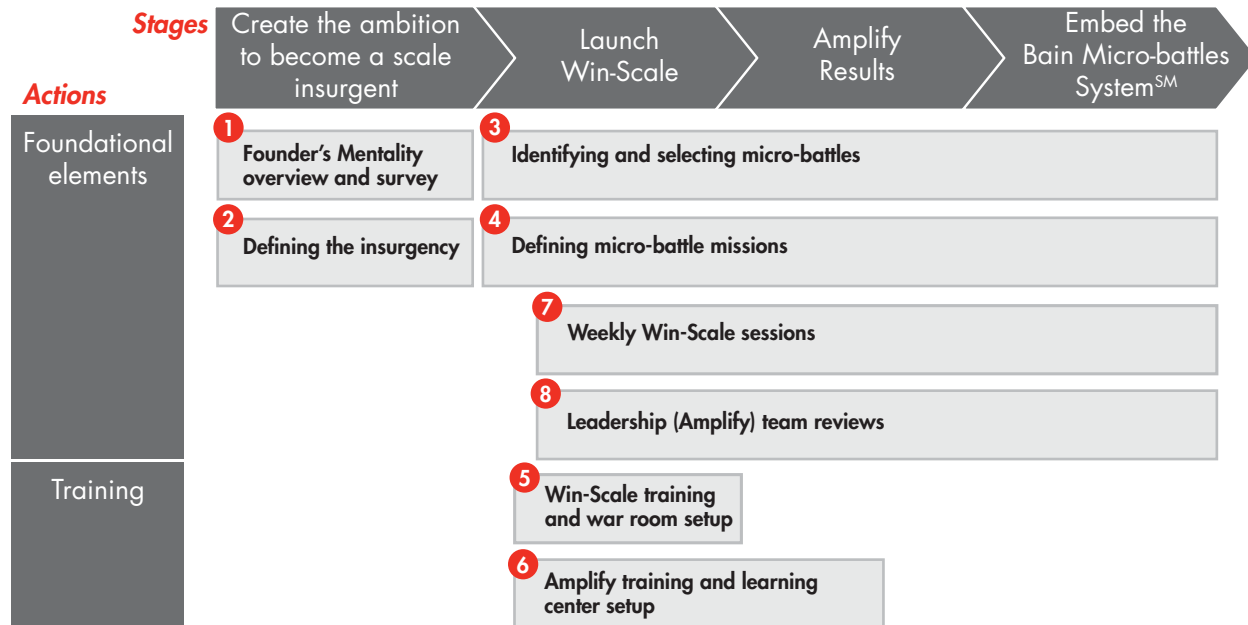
Stages

Create the ambition to become a scale insurgent

Launch Win-Scale

Amplify Results

Embed the Bain Micro-battles System$^{SM}$

Actions

Foundational elements

1 Founder's Mentality overview and survey

3 Identifying and selecting micro-battles

2 Defining the insurgency

4 Defining micro-battle missions

7 Weekly Win-Scale sessions

8 Leadership (Amplify) team reviews

Training

5 Win-Scale training and war room setup

6 Amplify training and learning center setup